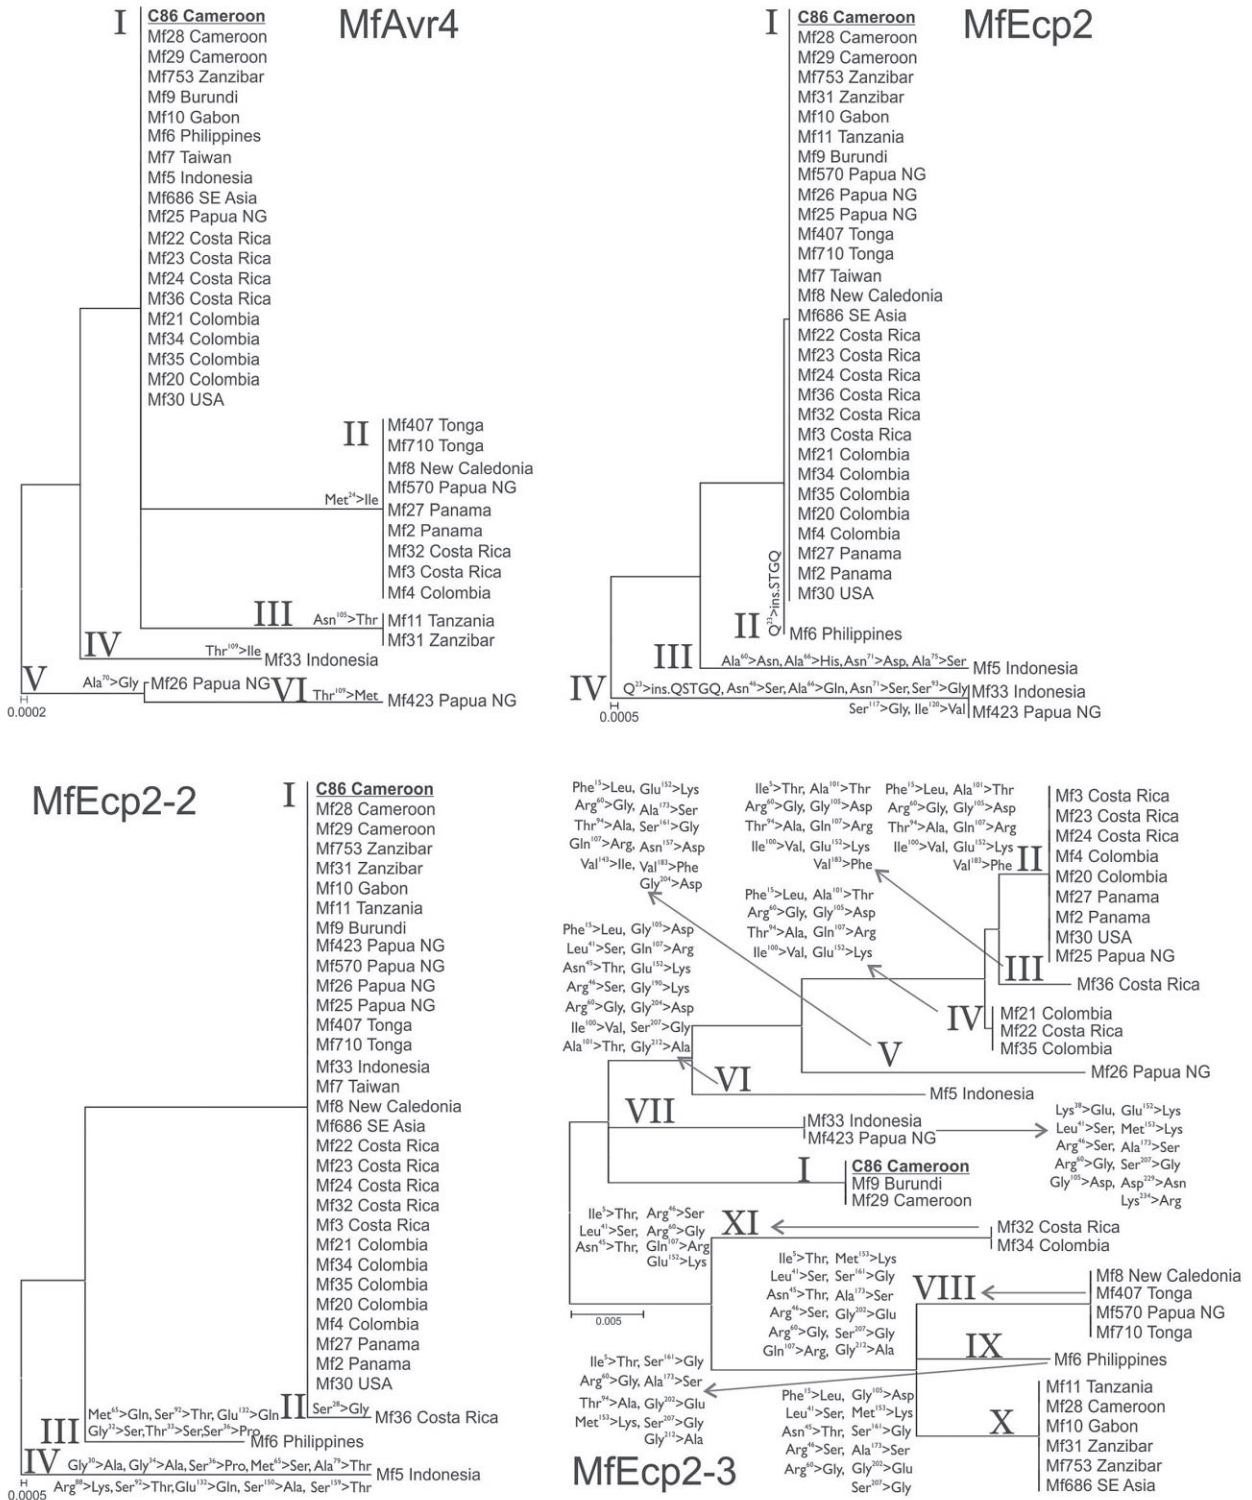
MfAvr4

I
C86 Cameroon
Mf28 Cameroon
Mf29 Cameroon
Mf753 Zanzibar
Mf9 Burundi
Mf10 Gabon
Mf6 Philippines
Mf7 Taiwan
Mf5 Indonesia
Mf686 SE Asia
Mf25 Papua NG
Mf22 Costa Rica
Mf23 Costa Rica
Mf24 Costa Rica
Mf36 Costa Rica
Mf21 Colombia
Mf34 Colombia
Mf35 Colombia
Mf20 Colombia
Mf30 USA

II
Met$^{24}$>Ile
Mf407 Tonga
Mf710 Tonga
Mf8 New Caledonia
Mf570 Papua NG
Mf27 Panama
Mf2 Panama
Mf32 Costa Rica
Mf3 Costa Rica
Mf4 Colombia

III
Asn$^{105}$>Thr
Mf11 Tanzania
Mf31 Zanzibar

IV
Thr$^{109}$>Ile
Mf33 Indonesia

V
Ala$^{70}$>Gly
Mf26 Papua NG

VI
Thr$^{109}$>Met
Mf423 Papua NG

0.0002

MfEcp2

I
C86 Cameroon
Mf28 Cameroon
Mf29 Cameroon
Mf753 Zanzibar
Mf31 Zanzibar
Mf10 Gabon
Mf11 Tanzania
Mf9 Burundi
Mf570 Papua NG
Mf26 Papua NG
Mf25 Papua NG
Mf407 Tonga
Mf710 Tonga
Mf7 Taiwan
Mf8 New Caledonia
Mf686 SE Asia
Mf22 Costa Rica
Mf23 Costa Rica
Mf24 Costa Rica
Mf36 Costa Rica
Mf32 Costa Rica
Mf3 Costa Rica
Mf21 Colombia
Mf34 Colombia
Mf35 Colombia
Mf20 Colombia
Mf4 Colombia
Mf27 Panama
Mf2 Panama
Mf30 USA

Q$^{23}$>ins.STGQ
II
Mf6 Philippines

III
Ala$^{60}$>Asn, Ala$^{66}$>His, Asn$^{71}$>Asp, Ala$^{75}$>Ser
Mf5 Indonesia

IV
Q$^{23}$>ins.QSTGQ, Asn$^{46}$>Ser, Ala$^{66}$>Gln, Asn$^{71}$>Ser, Ser$^{93}$>Gly
Mf33 Indonesia
Ser$^{117}$>Gly, Ile$^{120}$>Val
Mf423 Papua NG

0.0005

MfEcp2-2

I
C86 Cameroon
Mf28 Cameroon
Mf29 Cameroon
Mf753 Zanzibar
Mf31 Zanzibar
Mf10 Gabon
Mf11 Tanzania
Mf9 Burundi
Mf423 Papua NG
Mf570 Papua NG
Mf26 Papua NG
Mf25 Papua NG
Mf407 Tonga
Mf710 Tonga
Mf33 Indonesia
Mf7 Taiwan
Mf8 New Caledonia
Mf686 SE Asia
Mf22 Costa Rica
Mf23 Costa Rica
Mf24 Costa Rica
Mf32 Costa Rica
Mf3 Costa Rica
Mf21 Colombia
Mf34 Colombia
Mf35 Colombia
Mf20 Colombia
Mf4 Colombia
Mf27 Panama
Mf2 Panama
Mf30 USA

II
Ser$^{28}$>Gly
Mf36 Costa Rica

III
Met$^{65}$>Gln, Ser$^{92}$>Thr, Glu$^{132}$>Gln
Gly$^{31}$>Ser, Thr$^{33}$>Ser, Ser$^{36}$>Pro
Mf6 Philippines

IV
Gly$^{30}$>Ala, Gly$^{34}$>Ala, Ser$^{36}$>Pro, Met$^{65}$>Ser, Ala$^{79}$>Thr
Mf5 Indonesia
Arg$^{88}$>Lys, Ser$^{92}$>Thr, Glu$^{132}$>Gln, Ser$^{150}$>Ala, Ser$^{159}$>Thr

0.0005

MfEcp2-3

Phe$^{15}$>Leu, Glu$^{152}$>Lys
Arg$^{60}$>Gly, Ala$^{173}$>Ser
Thr$^{94}$>Ala, Ser$^{161}$>Gly
Gln$^{107}$>Arg, Asn$^{157}$>Asp
Val$^{143}$>Ile, Val$^{183}$>Phe
Gly$^{204}$>Asp

Ile$^{5}$>Thr, Ala$^{101}$>Thr
Arg$^{60}$>Gly, Gly$^{105}$>Asp
Thr$^{94}$>Ala, Gln$^{107}$>Arg
Ile$^{100}$>Val, Glu$^{152}$>Lys
Val$^{183}$>Phe

Phe$^{15}$>Leu, Ala$^{101}$>Thr
Arg$^{60}$>Gly, Gly$^{105}$>Asp
Thr$^{94}$>Ala, Gln$^{107}$>Arg
Ile$^{100}$>Val, Glu$^{152}$>Lys
Val$^{183}$>Phe

II
Mf3 Costa Rica
Mf23 Costa Rica
Mf24 Costa Rica
Mf4 Colombia
Mf20 Colombia
Mf27 Panama
Mf2 Panama
Mf30 USA
Mf25 Papua NG

III
Mf36 Costa Rica

Phe$^{15}$>Leu, Ala$^{101}$>Thr
Arg$^{60}$>Gly, Gly$^{105}$>Asp
Thr$^{94}$>Ala, Gln$^{107}$>Arg
Ile$^{100}$>Val, Glu$^{152}$>Lys

IV
Mf21 Colombia
Mf22 Costa Rica
Mf35 Colombia

Phe$^{15}$>Leu, Gly$^{105}$>Asp
Leu$^{41}$>Ser, Gln$^{107}$>Arg
Asn$^{45}$>Thr, Glu$^{152}$>Lys
Arg$^{46}$>Ser, Gly$^{190}$>Lys
Arg$^{60}$>Gly, Gly$^{204}$>Asp
Ile$^{100}$>Val, Ser$^{207}$>Gly
Ala$^{101}$>Thr, Gly$^{212}$>Ala

V
Mf26 Papua NG

VI
Mf5 Indonesia

VII
Mf33 Indonesia
Mf423 Papua NG

Lys$^{38}$>Glu, Glu$^{152}$>Lys
Leu$^{41}$>Ser, Met$^{153}$>Lys
Arg$^{46}$>Ser, Ala$^{173}$>Ser
Arg$^{60}$>Gly, Ser$^{207}$>Gly
Gly$^{105}$>Asp, Asp$^{229}$>Asn
Lys$^{234}$>Arg

I
C86 Cameroon
Mf9 Burundi
Mf29 Cameroon

Ile$^{5}$>Thr, Arg$^{46}$>Ser
Leu$^{41}$>Ser, Arg$^{60}$>Gly
Asn$^{45}$>Thr, Gln$^{107}$>Arg
Glu$^{152}$>Lys

XI
Mf32 Costa Rica
Mf34 Colombia

Ile$^{5}$>Thr, Met$^{153}$>Lys
Leu$^{41}$>Ser, Ser$^{161}$>Gly
Asn$^{45}$>Thr, Ala$^{173}$>Ser
Arg$^{46}$>Ser, Gly$^{202}$>Glu
Arg$^{60}$>Gly, Ser$^{207}$>Gly
Gln$^{107}$>Arg, Gly$^{212}$>Ala

VIII
Mf8 New Caledonia
Mf407 Tonga
Mf570 Papua NG
Mf710 Tonga

0.005

IX
Mf6 Philippines

Ile$^{5}$>Thr, Ser$^{161}$>Gly
Arg$^{60}$>Gly, Ala$^{173}$>Ser
Thr$^{94}$>Ala, Gly$^{202}$>Glu
Met$^{153}$>Lys, Ser$^{207}$>Gly
Gly$^{212}$>Ala

Phe$^{15}$>Leu, Gly$^{105}$>Asp
Leu$^{41}$>Ser, Met$^{153}$>Lys
Asn$^{45}$>Thr, Ser$^{161}$>Gly
Arg$^{46}$>Ser, Ala$^{173}$>Ser
Arg$^{60}$>Gly, Gly$^{202}$>Glu
Ser$^{207}$>Gly

X
Mf11 Tanzania
Mf28 Cameroon
Mf10 Gabon
Mf31 Zanzibar
Mf753 Zanzibar
Mf686 SE Asia